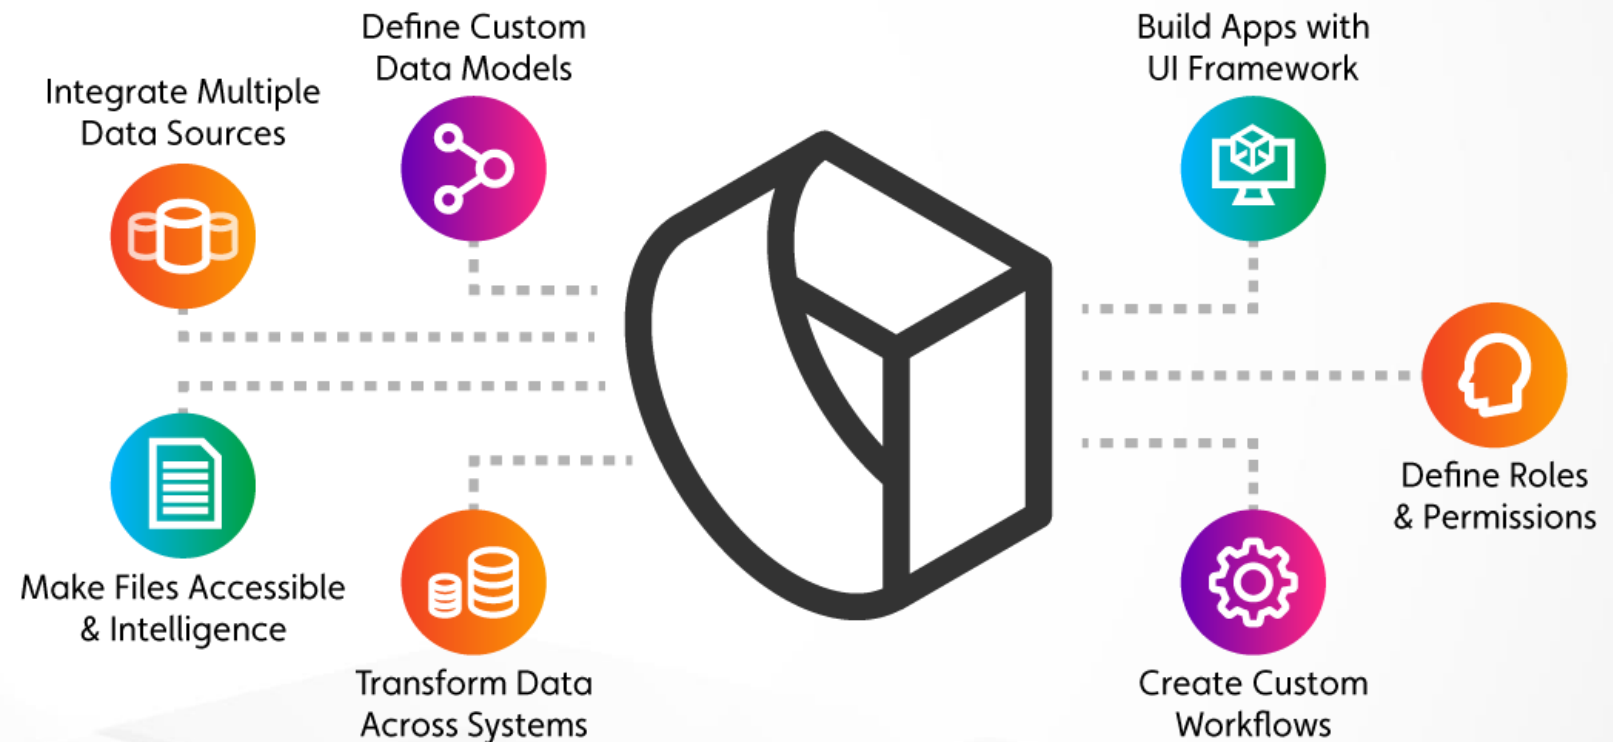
Define Custom Data Models

Integrate Multiple Data Sources

Make Files Accessible & Intelligence

Transform Data Across Systems

Build Apps with UI Framework

Define Roles & Permissions

Create Custom Workflows